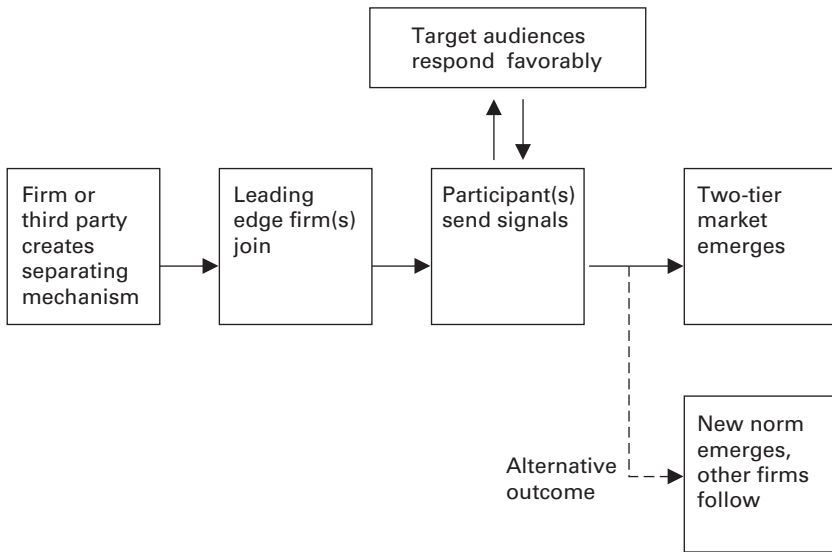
Target audiences respond favorably

Firm or third party creates separating mechanism

Leading edge firm(s) join

Participant(s) send signals

Two-tier market emerges

Alternative outcome

New norm emerges, other firms follow